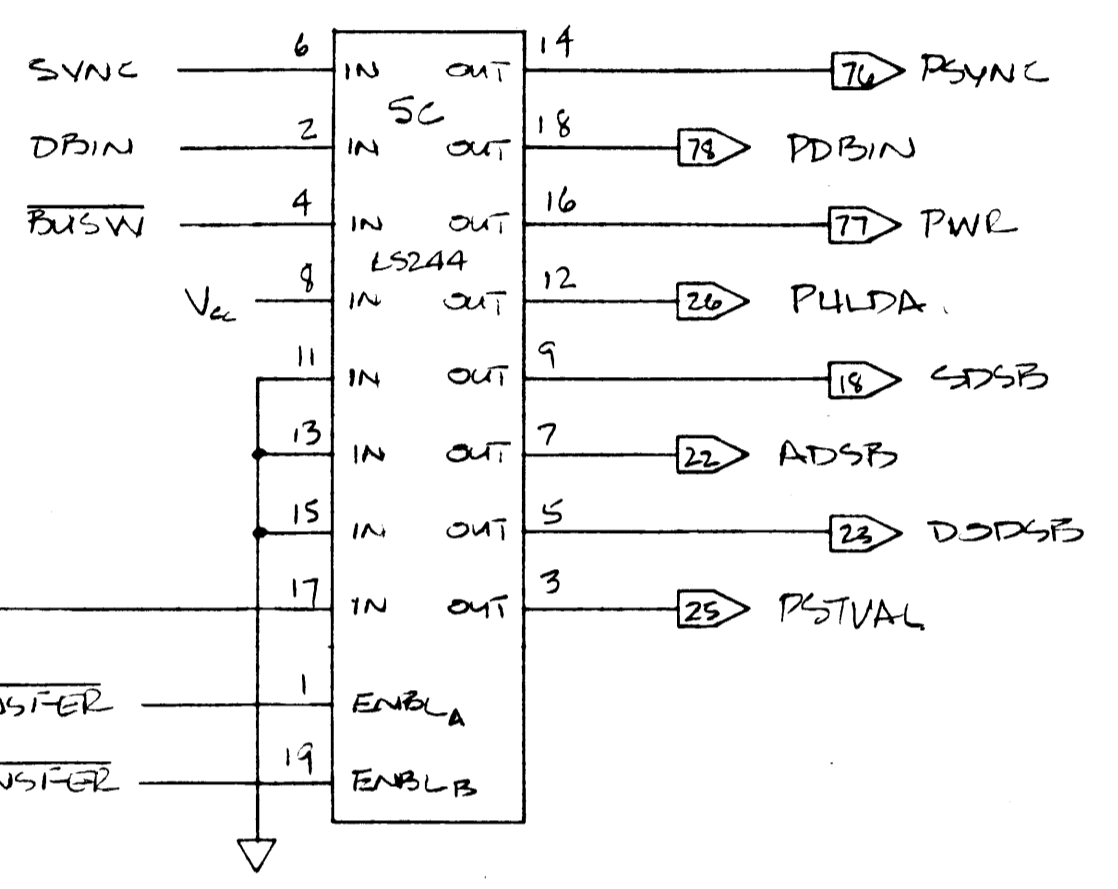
SYNC
DBIN
$\overline{BUSW}$
$V_{cc}$
$\overline{NSFER}$
$\overline{NSFER}$

6 IN
2 IN
4 IN
8 IN
11 IN
13 IN
15 IN
17 IN
1 ENBL$_A$
19 ENBLB

5C
LS244

OUT 14
OUT 18
OUT 16
OUT 12
OUT 9
OUT 7
OUT 5
OUT 3

76 PSYNC
78 PDBIN
77 PWR
26 PHLDA
18 SDSB
22 ADSB
23 DODSB
25 PSTVAL